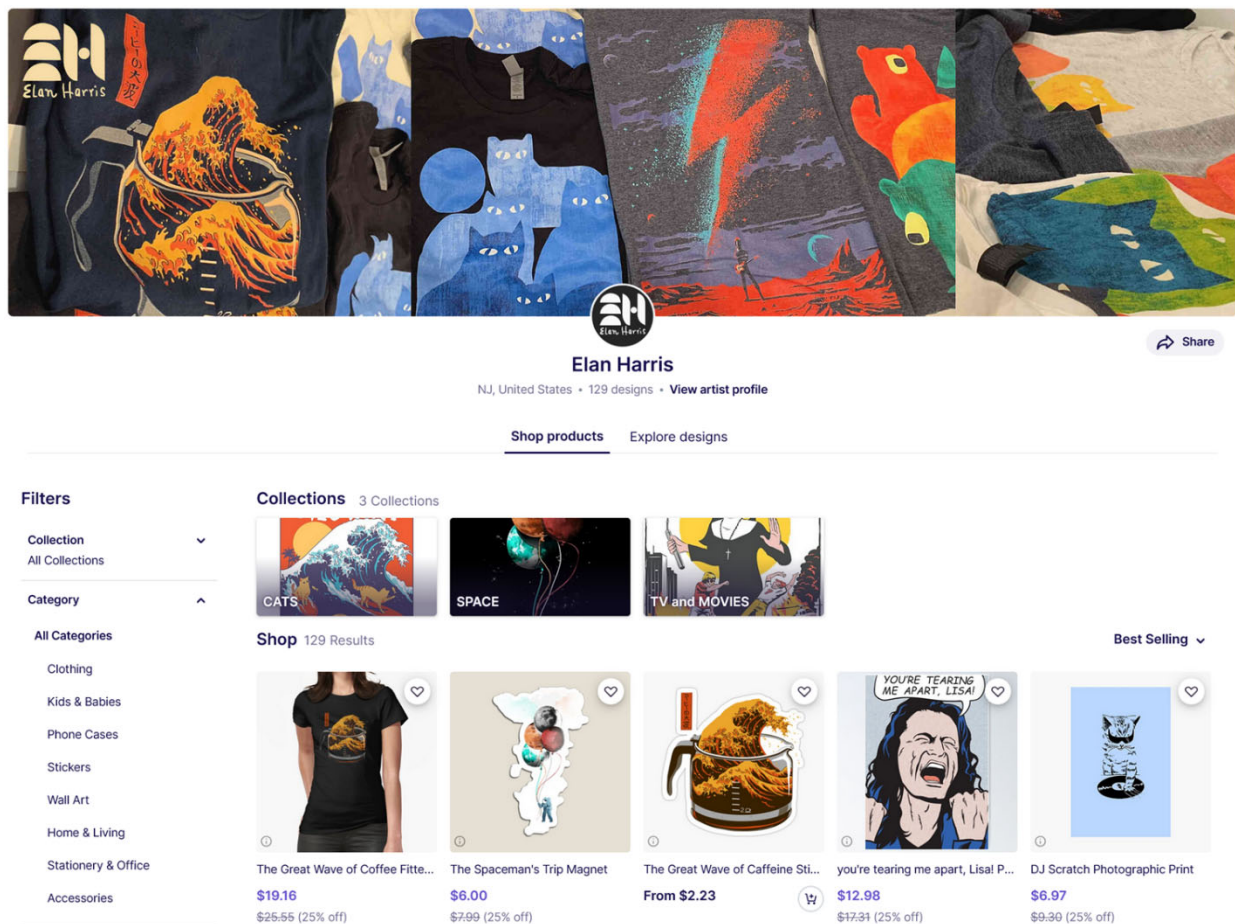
Elan Harris

コーヒーの大波

Elan Harris

Share

Elan Harris

NJ, United States • 129 designs • View artist profile

Shop products | Explore designs

Filters

Collection
All Collections

Category

All Categories

Clothing

Kids & Babies

Phone Cases

Stickers

Wall Art

Home & Living

Stationery & Office

Accessories

Collections 3 Collections

CATS

SPACE

TV and MOVIES

Shop 129 Results

Best Selling

The Great Wave of Coffee Fitte...
$19.16
~~$25.55~~ (25% off)

The Spaceman's Trip Magnet
$6.00
~~$7.99~~ (25% off)

The Great Wave of Caffeine Sti...
From $2.23

YOU'RE TEARING ME APART, LISA!
you're tearing me apart, Lisa! P...
$12.98
~~$17.31~~ (25% off)

DJ Scratch Photographic Print
$6.97
~~$9.30~~ (25% off)